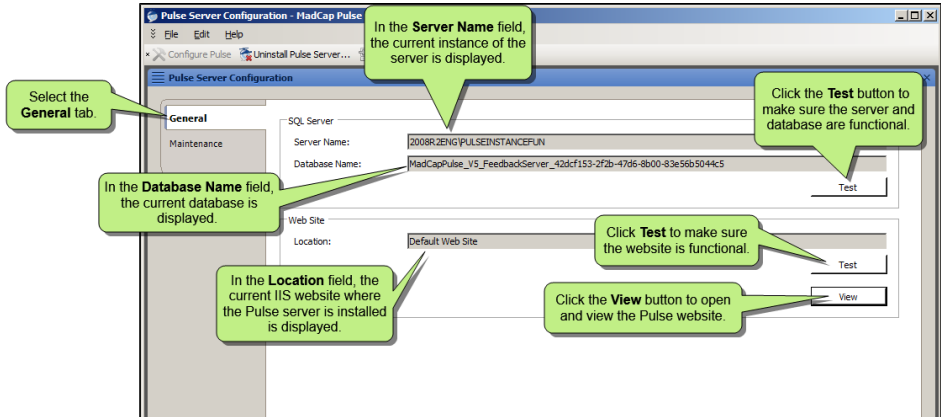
Pulse Server Configuration - MadCap Pulse

File Edit Help

Configure Pulse Uninstall Pulse Server...

In the **Server Name** field, the current instance of the server is displayed.

Pulse Server Configuration

Select the **General** tab.

General

Maintenance

SQL Server

Server Name: 2008R2ENG\PULSEINSTANCEFUN

Database Name: MadCapPulse_V5_FeedbackServer_42dcf153-2f2b-47d6-8b00-83e56b5044c5

Click the **Test** button to make sure the server and database are functional.

In the **Database Name** field, the current database is displayed.

Test

Web Site

Location: Default Web Site

Click **Test** to make sure the website is functional.

Test

In the **Location** field, the current IIS website where the Pulse server is installed is displayed.

Click the **View** button to open and view the Pulse website.

View